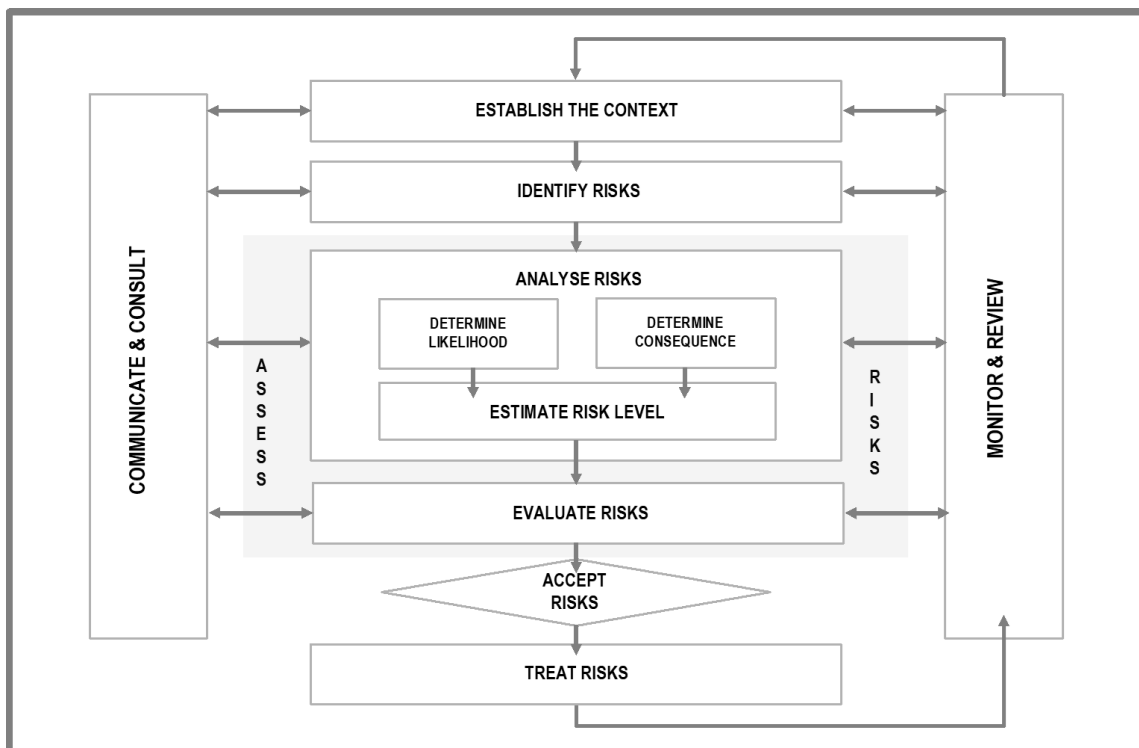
COMMUNICATE & CONSULT

ESTABLISH THE CONTEXT

IDENTIFY RISKS

ASSESS

ANALYSE RISKS

DETERMINE LIKELIHOOD

DETERMINE CONSEQUENCE

ESTIMATE RISK LEVEL

RISKS

EVALUATE RISKS

ACCEPT RISKS

TREAT RISKS

MONITOR & REVIEW